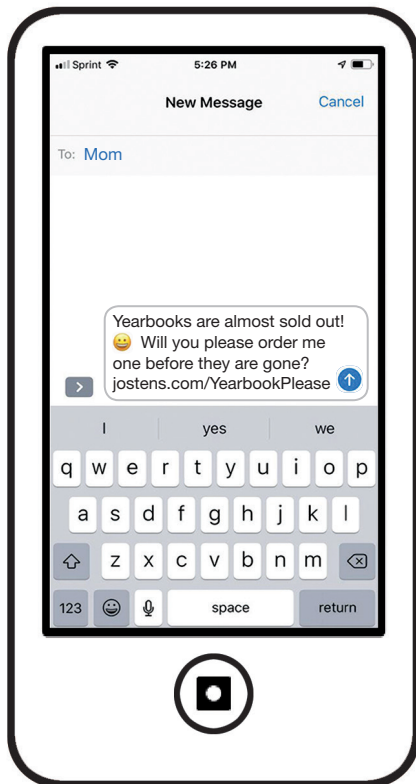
Sprint 5:26 PM

New Message Cancel

To: Mom

Yearbooks are almost sold out! 😀 Will you please order me one before they are gone? jostens.com/YearbookPlease

I yes we

q w e r t y u i o p
a s d f g h j k l
z x c v b n m
123 space return